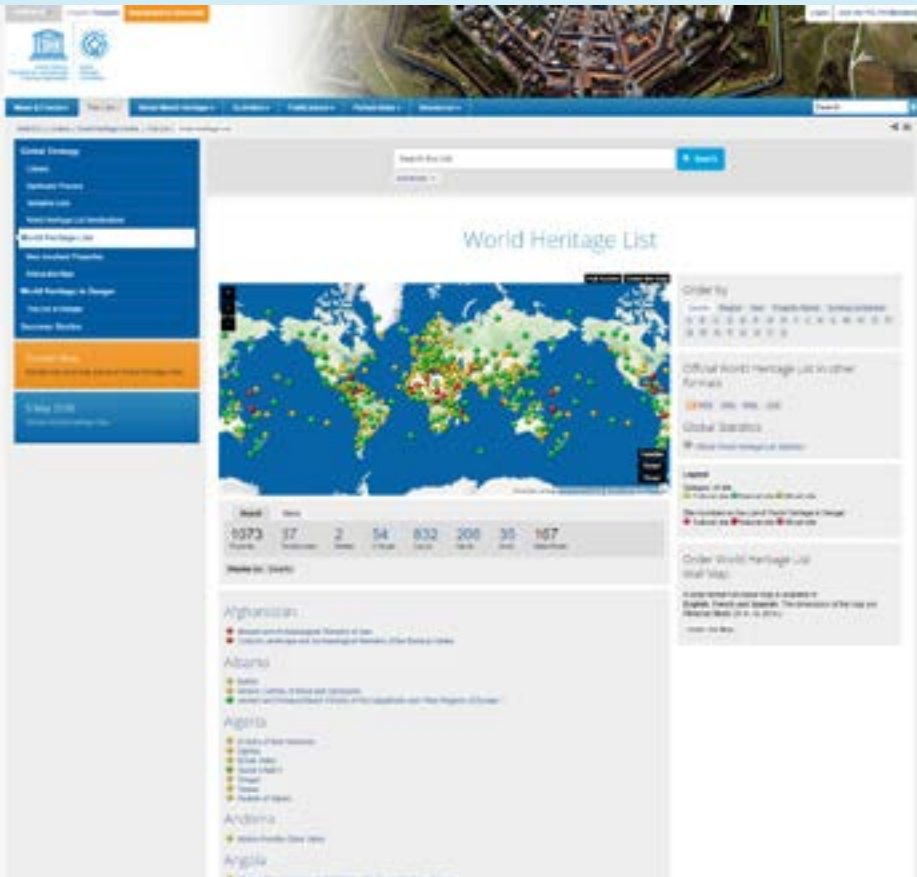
English Français

Login

Search

Global Strategy

World Heritage List

World Heritage in Danger

Success Stories

Search the List

Search

World Heritage List

Order by

Official World Heritage List in other formats

Global Statistics

Legend

Order World Heritage List Wall Map

| 1073 | 37 | 2 | 54 | 832 | 206 | 35 | 167 |
|---|---|---|---|---|---|---|---|

Afghanistan

Albania

Algeria

Andorra

Angola